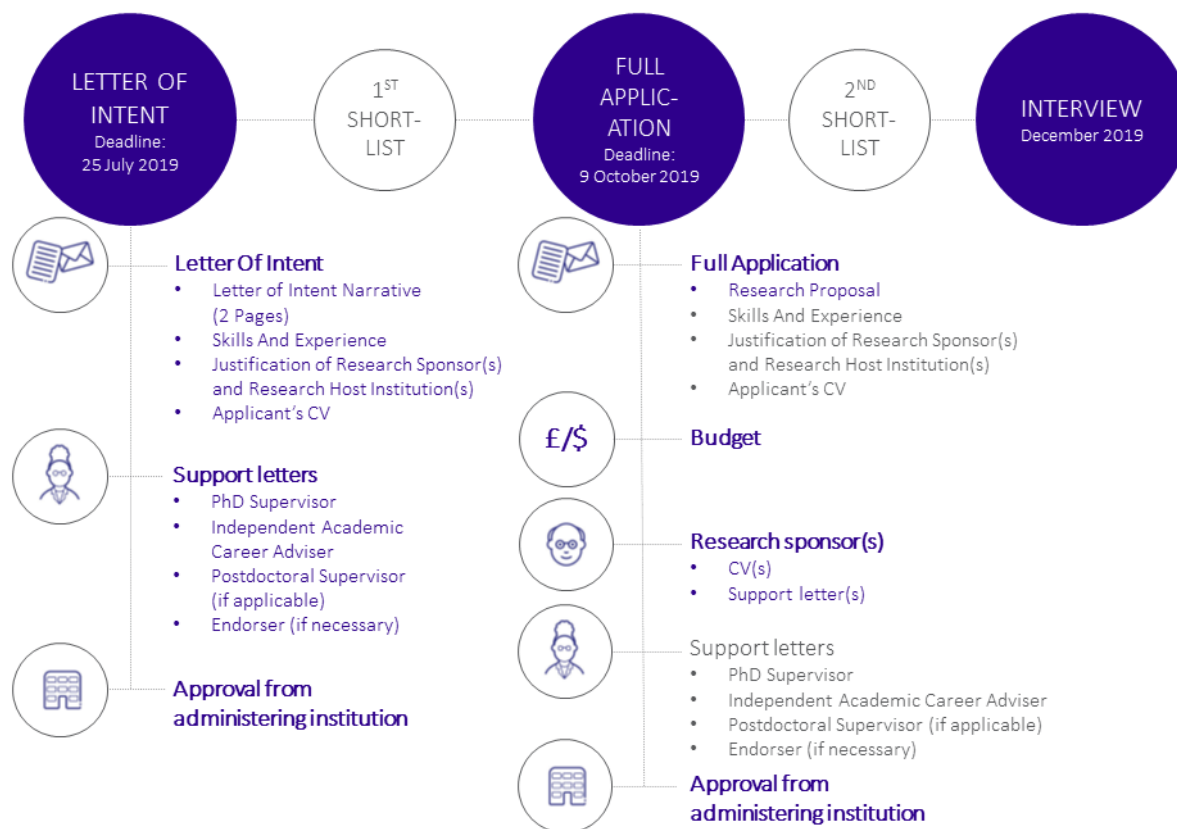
LETTER OF INTENT
Deadline:
25 July 2019

$1^{ST}$
SHORT-LIST

FULL APPLICATION
Deadline:
9 October 2019

$2^{ND}$
SHORT-LIST

INTERVIEW
December 2019

Letter Of Intent
• Letter of Intent Narrative (2 Pages)
• Skills And Experience
• Justification of Research Sponsor(s) and Research Host Institution(s)
• Applicant's CV

Support letters
• PhD Supervisor
• Independent Academic Career Adviser
• Postdoctoral Supervisor (if applicable)
• Endorser (if necessary)

Approval from administering institution

Full Application
• Research Proposal
• Skills And Experience
• Justification of Research Sponsor(s) and Research Host Institution(s)
• Applicant's CV

£/$

Budget

Research sponsor(s)
• CV(s)
• Support letter(s)

Support letters
• PhD Supervisor
• Independent Academic Career Adviser
• Postdoctoral Supervisor (if applicable)
• Endorser (if necessary)

Approval from administering institution